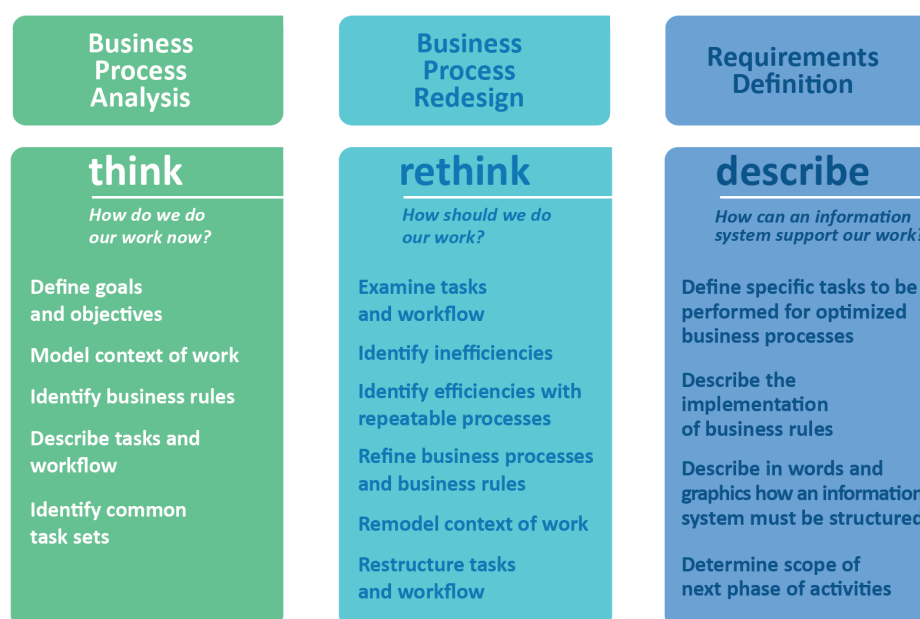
Business Process Analysis

think

How do we do our work now?

Define goals and objectives

Model context of work

Identify business rules

Describe tasks and workflow

Identify common task sets

Business Process Redesign

rethink

How should we do our work?

Examine tasks and workflow

Identify inefficiencies

Identify efficiencies with repeatable processes

Refine business processes and business rules

Remodel context of work

Restructure tasks and workflow

Requirements Definition

describe

How can an information system support our work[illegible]

Define specific tasks to be performed for optimized business processes

Describe the implementation of business rules

Describe in words and graphics how an information system must be structure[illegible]

Determine scope of next phase of activities